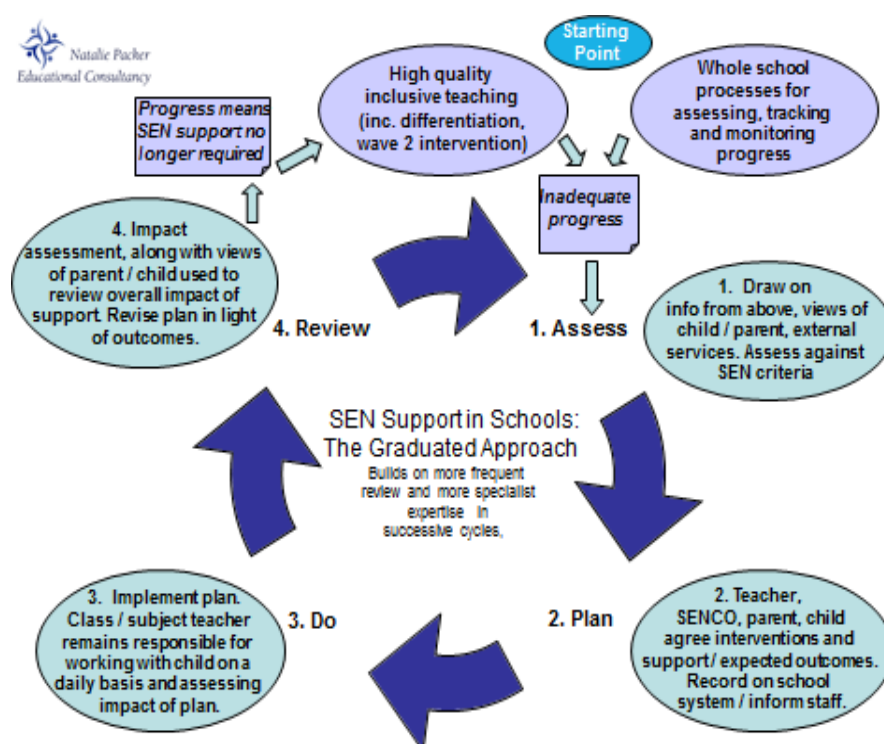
Natalie Packer
Educational Consultancy

Starting Point

High quality inclusive teaching (inc. differentiation, wave 2 intervention)

Whole school processes for assessing, tracking and monitoring progress

Progress means SEN support no longer required

Inadequate progress

4. Impact assessment, along with views of parent / child used to review overall impact of support. Revise plan in light of outcomes.

4. Review

1. Assess

1. Draw on info from above, views of child / parent, external services. Assess against SEN criteria

SEN Support in Schools: The Graduated Approach

Builds on more frequent review and more specialist expertise in successive cycles,

3. Implement plan. Class / subject teacher remains responsible for working with child on a daily basis and assessing impact of plan.

3. Do

2. Plan

2. Teacher, SENCO, parent, child agree interventions and support / expected outcomes. Record on school system / inform staff.